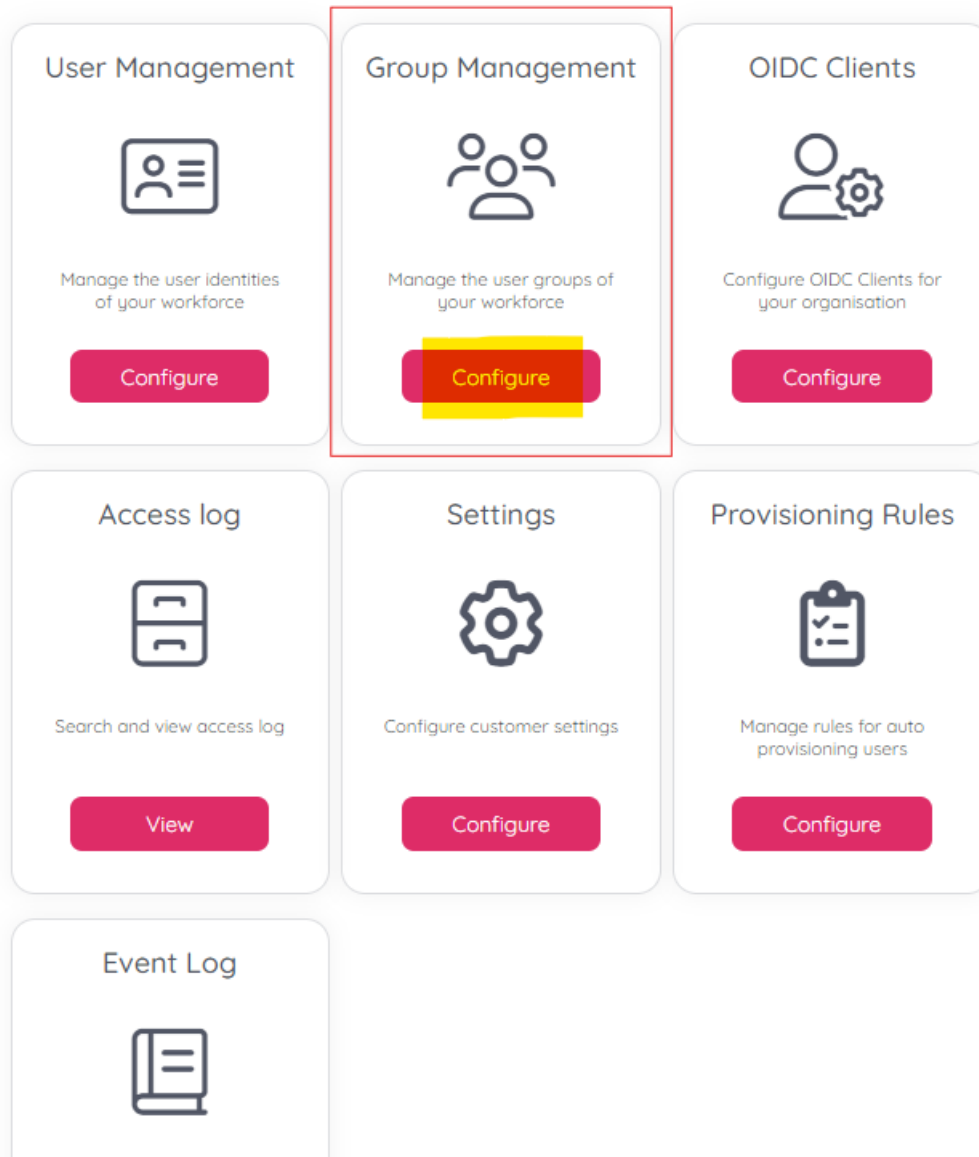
User Management

Manage the user identities of your workforce

Configure

Group Management

Manage the user groups of your workforce

Configure

OIDC Clients

Configure OIDC Clients for your organisation

Configure

Access log

Search and view access log

View

Settings

Configure customer settings

Configure

Provisioning Rules

Manage rules for auto provisioning users

Configure

Event Log